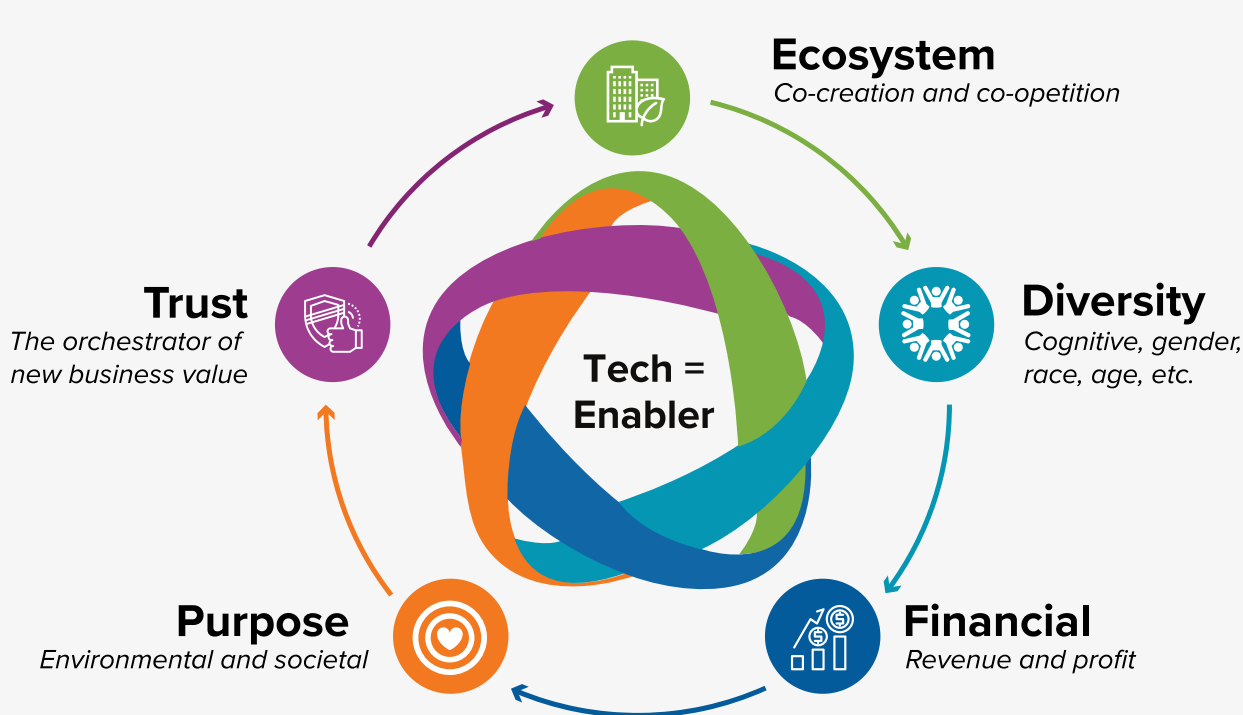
Ecosystem
Co-creation and co-opetition

Diversity
Cognitive, gender, race, age, etc.

Financial
Revenue and profit

Purpose
Environmental and societal

Trust
The orchestrator of new business value

Tech = Enabler